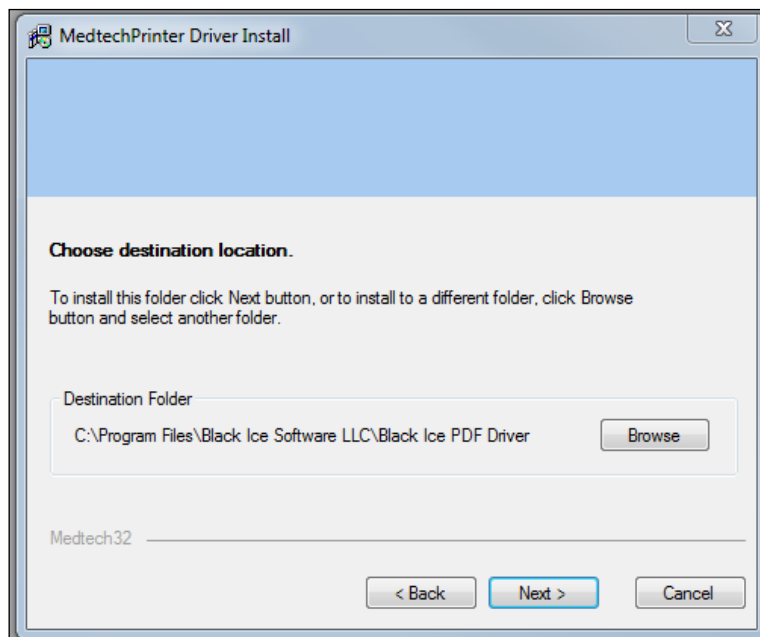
MedtechPrinter Driver Install

Choose destination location.

To install this folder click Next button, or to install to a different folder, click Browse button and select another folder.

Destination Folder

C:\Program Files\Black Ice Software LLC\Black Ice PDF Driver

Browse

Medtech32

< Back

Next >

Cancel